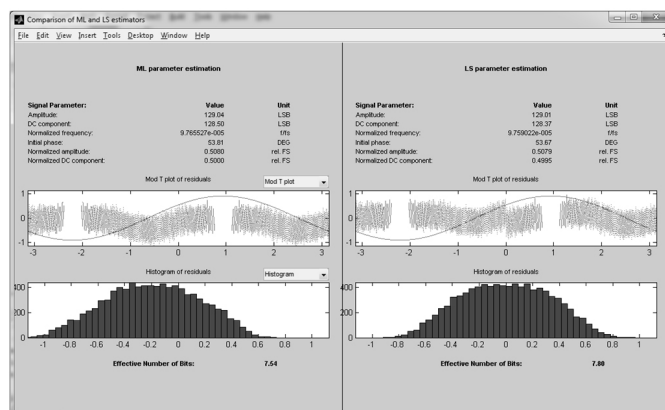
Comparison of ML and LS estimators

File Edit View Insert Tools Desktop Window Help

ML parameter estimation

| Signal Parameter: | Value | Unit |
|---|---|---|
| Amplitude: | 128.04 | LSB |
| DC component: | 128.50 | LSB |
| Normalized frequency: | 9.765527e-005 | f/fs |
| Initial phase: | 53.81 | DEG |
| Normalized amplitude: | 0.5080 | rel. FS |
| Normalized DC component: | 0.5000 | rel. FS |

Mod T plot of residuals

Mod T plot

1
0
-1
-3 -2 -1 0 1 2 3

Histogram of residuals

Histogram

400
200
0
-1 -0.8 -0.6 -0.4 -0.2 0 0.2 0.4 0.6 0.8 1

Effective Number of Bits: 7.54

LS parameter estimation

| Signal Parameter: | Value | Unit |
|---|---|---|
| Amplitude: | 128.01 | LSB |
| DC component: | 128.37 | LSB |
| Normalized frequency: | 9.759022e-005 | f/fs |
| Initial phase: | 53.67 | DEG |
| Normalized amplitude: | 0.5079 | rel. FS |
| Normalized DC component: | 0.4995 | rel. FS |

Mod T plot of residuals

1
0
-1
-3 -2 -1 0 1 2 3

Histogram of residuals

400
200
0
-1 -0.8 -0.6 -0.4 -0.2 0 0.2 0.4 0.6 0.8 1

Effective Number of Bits: 7.80